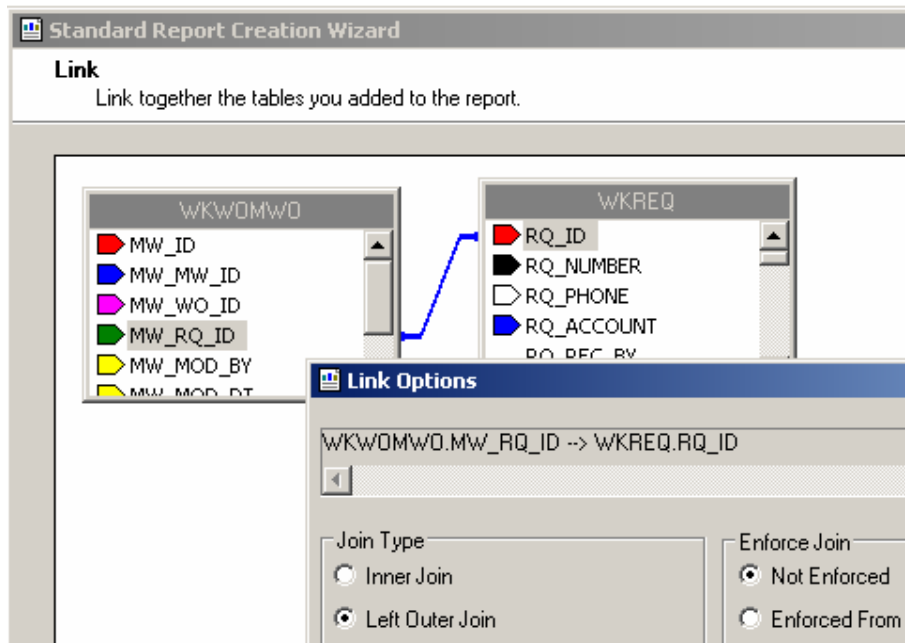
Standard Report Creation Wizard

Link

Link together the tables you added to the report.

WKWOMWO

MW_ID

MW_MW_ID

MW_WO_ID

MW_RQ_ID

MW_MOD_BY

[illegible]

WKREQ

RQ_ID

RQ_NUMBER

RQ_PHONE

RQ_ACCOUNT

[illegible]

Link Options

WKWOMWO.MW_RQ_ID --> WKREQ.RQ_ID

Join Type

Inner Join

Left Outer Join

Enforce Join

Not Enforced

Enforced From